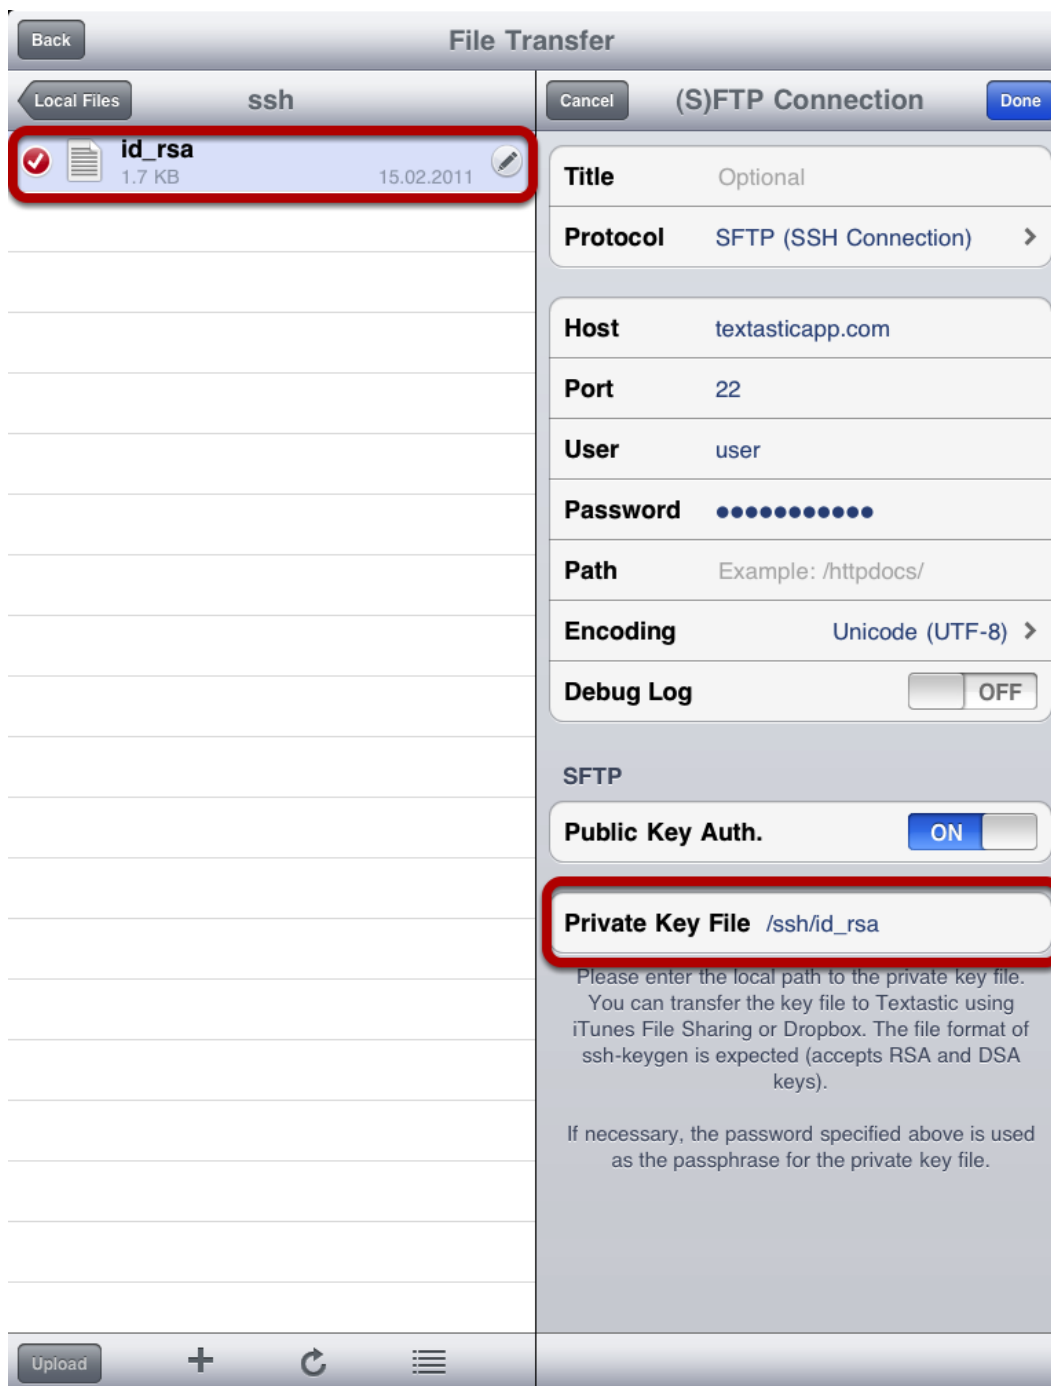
Back

File Transfer

Local Files

ssh

id_rsa
1.7 KB
15.02.2011

Cancel

(S)FTP Connection

Done

| | |
|---|---|
| Title | Optional |
| Protocol | SFTP (SSH Connection) |

| | |
|---|---|
| Host | textasticapp.com |
| Port | 22 |
| User | user |
| Password | ●●●●●●●●●●● |
| Path | Example: /httpdocs/ |
| Encoding | Unicode (UTF-8) |
| Debug Log | OFF |

SFTP

Public Key Auth. ON

Private Key File /ssh/id_rsa

Please enter the local path to the private key file. You can transfer the key file to Textastic using iTunes File Sharing or Dropbox. The file format of ssh-keygen is expected (accepts RSA and DSA keys).

If necessary, the password specified above is used as the passphrase for the private key file.

Upload